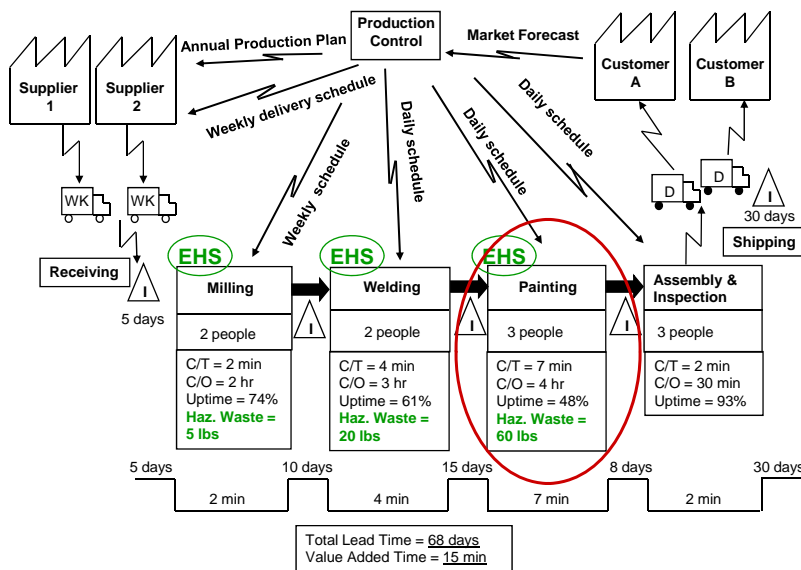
Production Control

Annual Production Plan

Market Forecast

Supplier 1

Supplier 2

Customer A

Customer B

Weekly delivery schedule

Daily schedule

Daily schedule

Daily schedule

Weekly schedule

WK

WK

D

D

I

30 days

Shipping

Receiving

I

5 days

EHS

EHS

EHS

Milling

Welding

Painting

Assembly & Inspection

I

I

I

2 people

2 people

3 people

3 people

C/T = 2 min
C/O = 2 hr
Uptime = 74%
Haz. Waste = 5 lbs

C/T = 4 min
C/O = 3 hr
Uptime = 61%
Haz. Waste = 20 lbs

C/T = 7 min
C/O = 4 hr
Uptime = 48%
Haz. Waste = 60 lbs

C/T = 2 min
C/O = 30 min
Uptime = 93%

5 days

10 days

15 days

8 days

30 days

2 min

4 min

7 min

2 min

Total Lead Time = 68 days
Value Added Time = 15 min